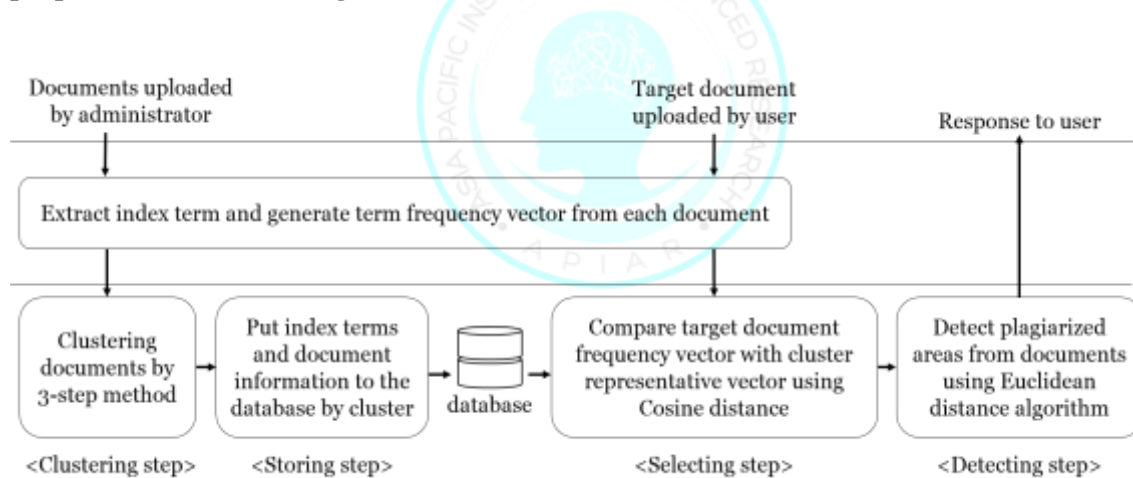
Documents uploaded by administrator

Target document uploaded by user

Response to user

Extract index term and generate term frequency vector from each document

Clustering documents by 3-step method

Put index terms and document information to the database by cluster

database

Compare target document frequency vector with cluster representative vector using Cosine distance

Detect plagiarized areas from documents using Euclidean distance algorithm

<Clustering step>

<Storing step>

<Selecting step>

<Detecting step>

ASIA PACIFIC INSTITUTE OF ADVANCED RESEARCH

APIAR